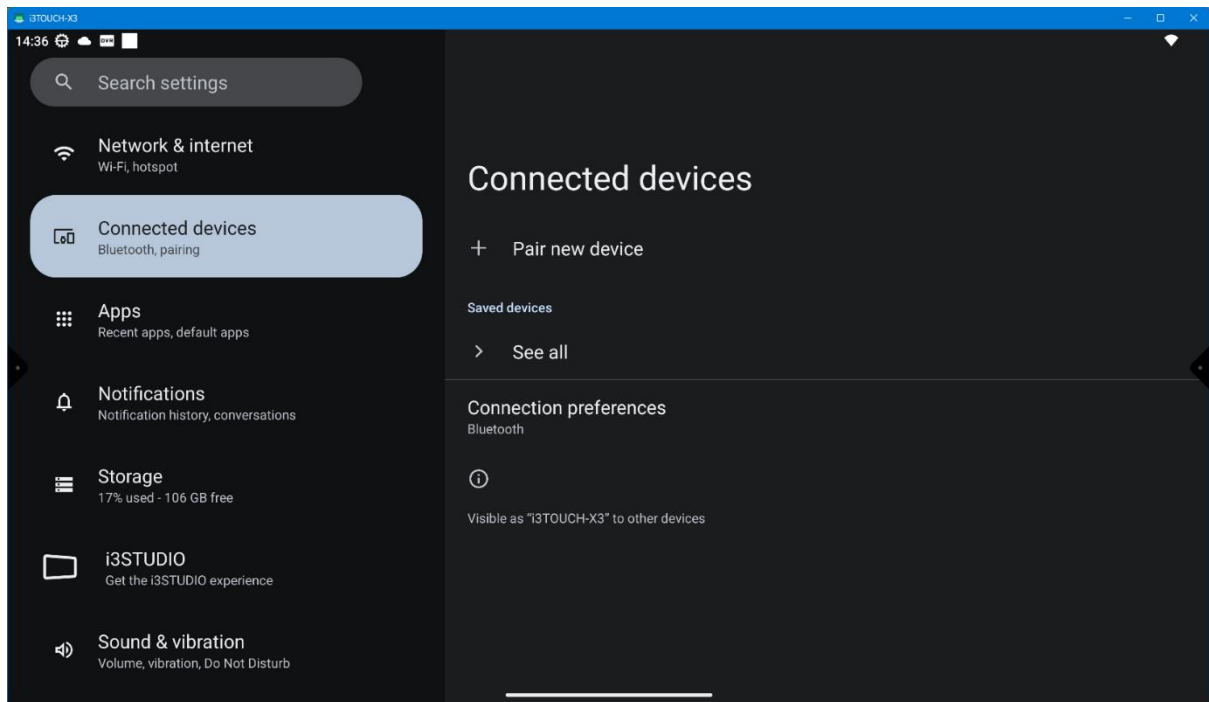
i3TOUCH-X3

14:36

Search settings

Network & internet
Wi-Fi, hotspot

Connected devices
Bluetooth, pairing

Apps
Recent apps, default apps

Notifications
Notification history, conversations

Storage
17% used - 106 GB free

i3STUDIO
Get the i3STUDIO experience

Sound & vibration
Volume, vibration, Do Not Disturb

Connected devices

+ Pair new device

Saved devices

See all

Connection preferences
Bluetooth

Visible as "i3TOUCH-X3" to other devices